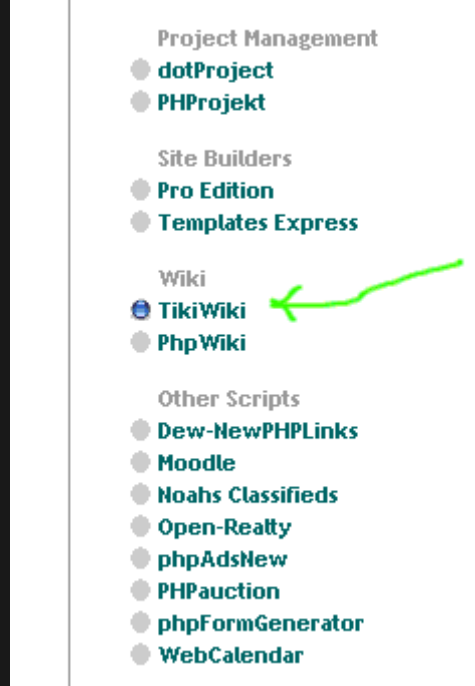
Project Management
dotProject
PHProjekt

Site Builders
Pro Edition
Templates Express

Wiki
TikiWiki
PhpWiki

Other Scripts
Dew-NewPHPLinks
Moodle
Noahs Classifieds
Open-Realty
phpAdsNew
PHPauction
phpFormGenerator
WebCalendar